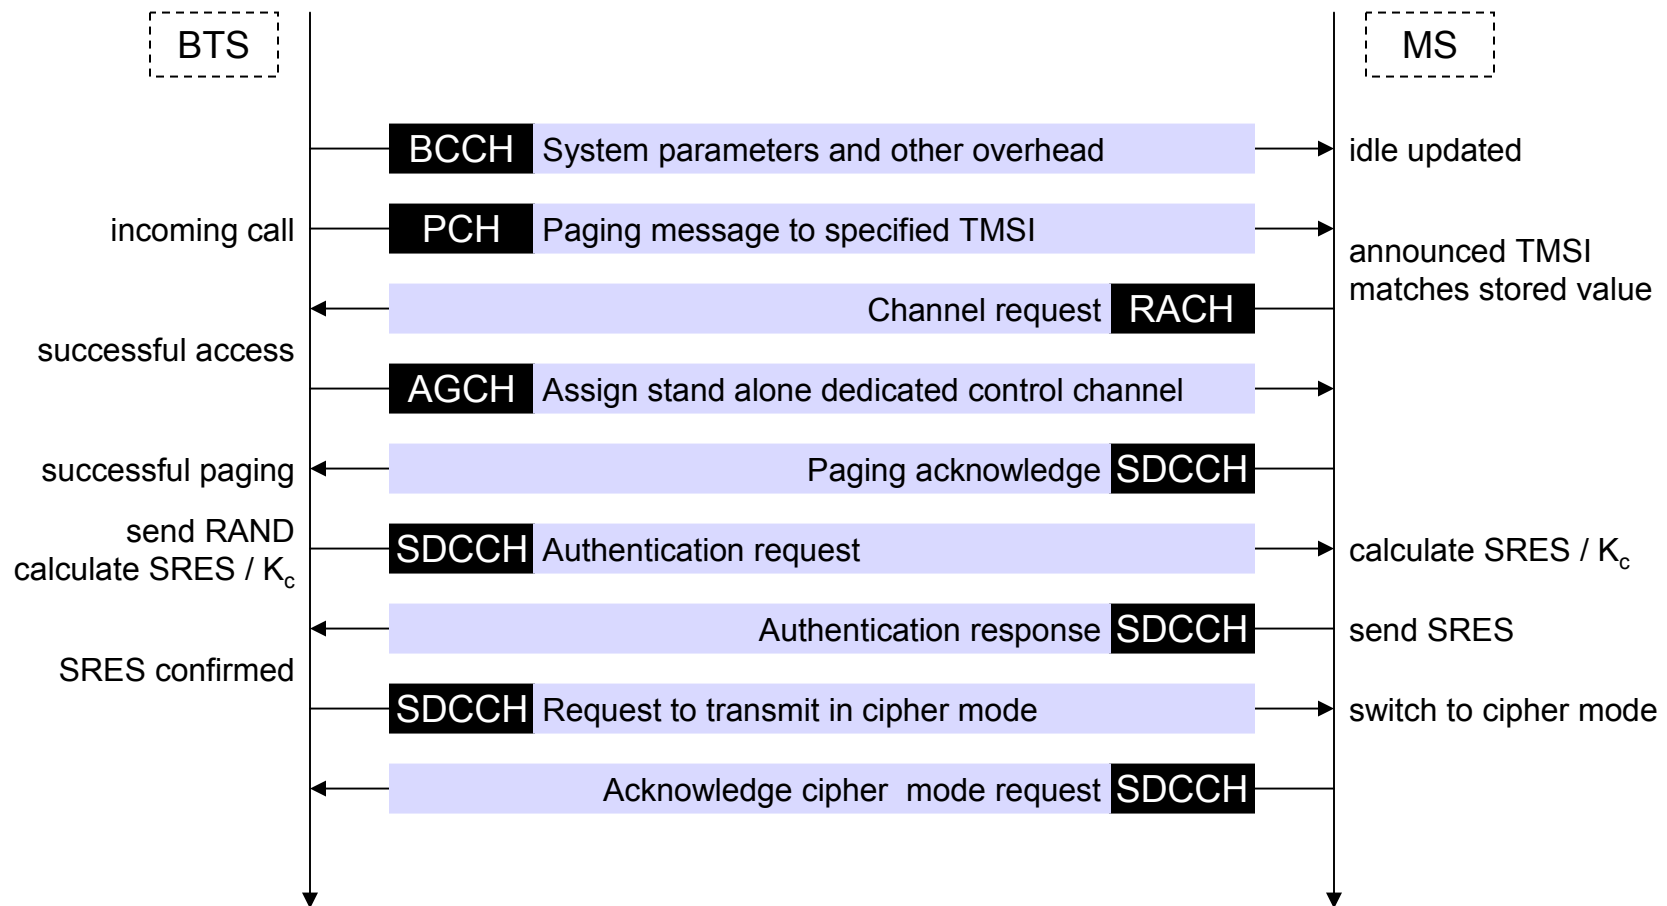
BTS

MS

BCCH System parameters and other overhead

idle updated

incoming call

PCH Paging message to specified TMSI

announced TMSI matches stored value

Channel request RACH

successful access

AGCH Assign stand alone dedicated control channel

successful paging

Paging acknowledge SDCCH

send RAND calculate SRES / $K_c$

SDCCH Authentication request

calculate SRES / $K_c$

Authentication response SDCCH

send SRES

SRES confirmed

SDCCH Request to transmit in cipher mode

switch to cipher mode

Acknowledge cipher mode request SDCCH